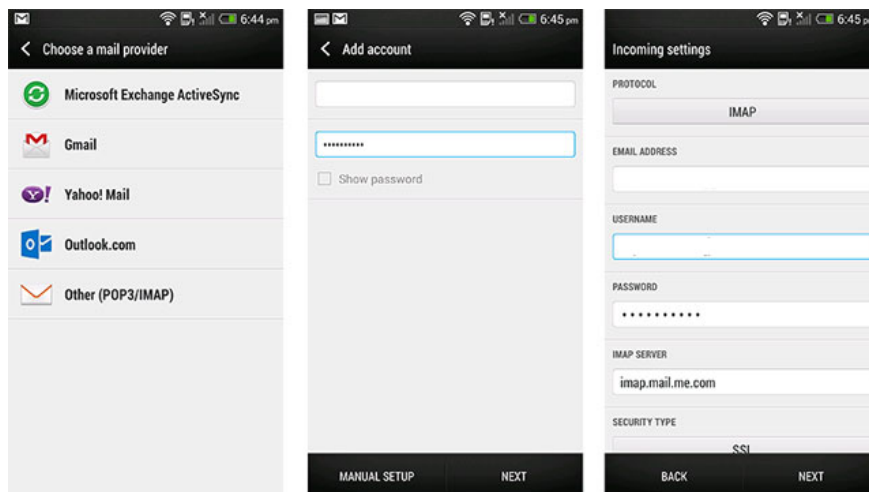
6:44 pm

Choose a mail provider

Microsoft Exchange ActiveSync

Gmail

Yahoo! Mail

Outlook.com

Other (POP3/IMAP)

6:45 pm

Add account

••••••••••

Show password

MANUAL SETUP

NEXT

6:45

Incoming settings

PROTOCOL

IMAP

EMAIL ADDRESS

USERNAME

PASSWORD

•••••••••••

IMAP SERVER

imap.mail.me.com

SECURITY TYPE

SSL

BACK

NEXT